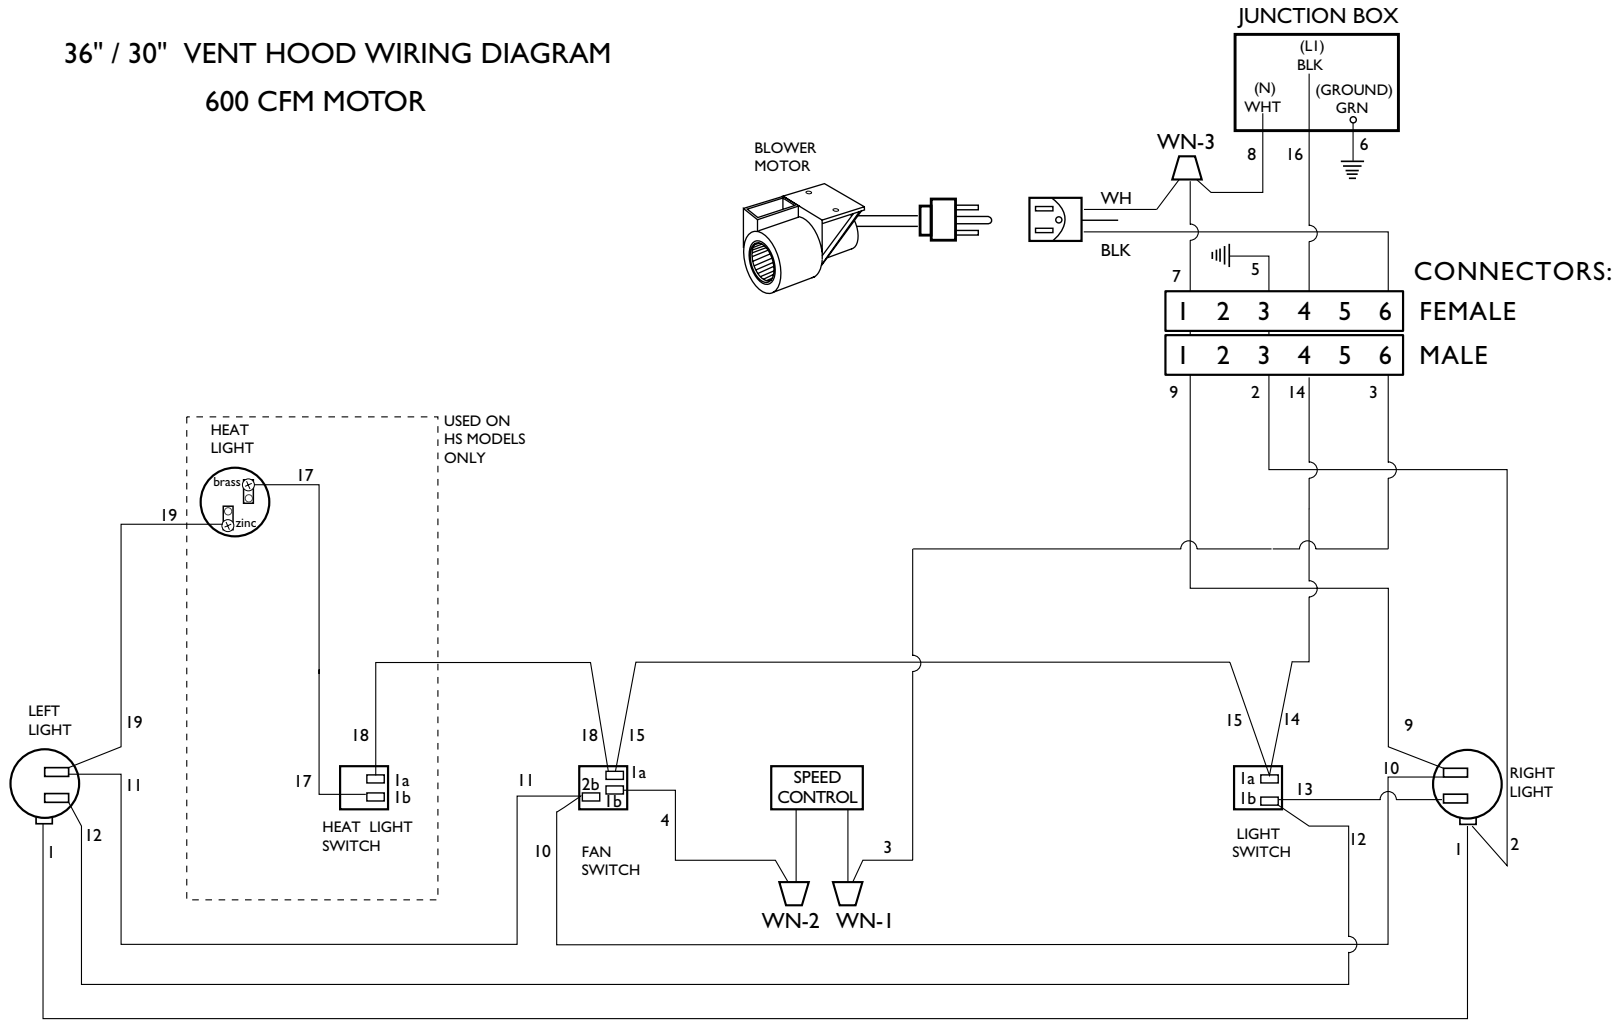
36" / 30" VENT HOOD WIRING DIAGRAM
600 CFM MOTOR

JUNCTION BOX
(L1) BLK
(N) WHT
(GROUND) GRN
8
16
6
WN-3
BLOWER MOTOR
WH
BLK
7
5
CONNECTORS:
| 1 | 2 | 3 | 4 | 5 | 6 | FEMALE |
|---|---|---|---|---|---|---|
| 1 | 2 | 3 | 4 | 5 | 6 | MALE |

9
2
14
3

HEAT LIGHT
brass
zinc
17
19
USED ON HS MODELS ONLY

LEFT LIGHT
19
11
12
1
18
17
1a
1b
HEAT LIGHT SWITCH
18
15
11
2b
1a
1b
4
10
FAN SWITCH
SPEED CONTROL
3
WN-2 WN-1
15
14
1a
1b
13
LIGHT SWITCH
12
9
10
RIGHT LIGHT
1
2